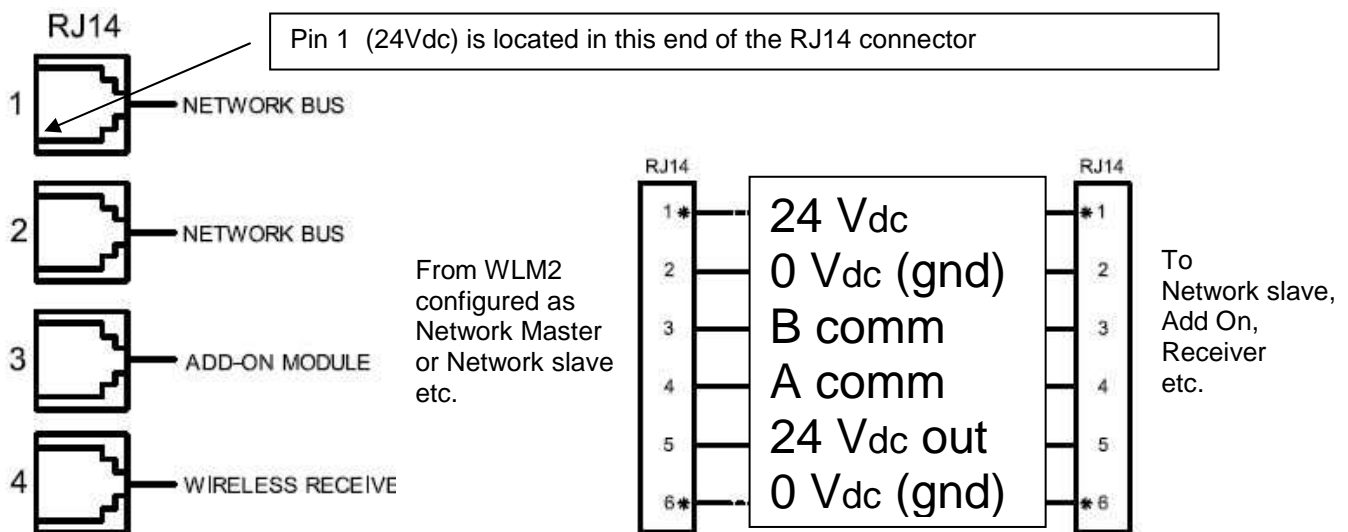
RJ14

Pin 1 (24Vdc) is located in this end of the RJ14 connector

1 NETWORK BUS

2 NETWORK BUS

3 ADD-ON MODULE

4 WIRELESS RECEIVE

From WLM2 configured as Network Master or Network slave etc.

RJ14

1
2
3
4
5
6

24 Vdc
0 Vdc (gnd)
B comm
A comm
24 Vdc out
0 Vdc (gnd)

RJ14

1
2
3
4
5
6

To Network slave, Add On, Receiver etc.